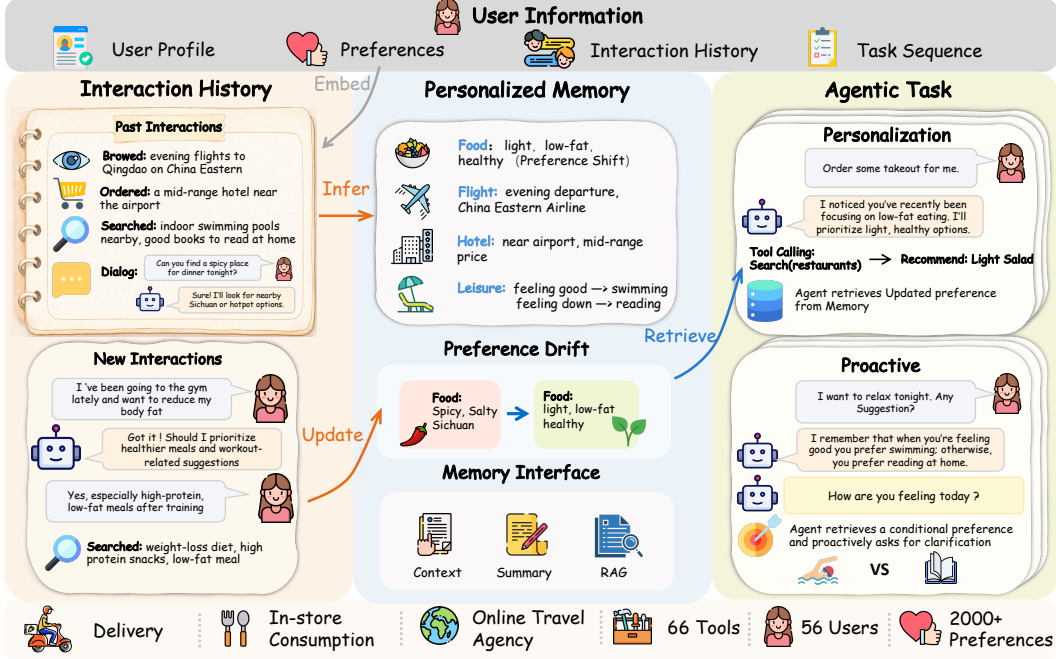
User Information

User Profile

Preferences

Interaction History

Task Sequence

Interaction History

Embed

Past Interactions

Browed: evening flights to Qingdao on China Eastern

Ordered: a mid-range hotel near the airport

Searched: indoor swimming pools nearby, good books to read at home

Dialog:

Can you find a spicy place for dinner tonight?

Sure! I'll look for nearby Sichuan or hotpot options.

New Interactions

I 've been going to the gym lately and want to reduce my body fat

Got it ! Should I prioritize healthier meals and workout-related suggestions

Yes, especially high-protein, low-fat meals after training

Searched: weight-loss diet, high protein snacks, low-fat meal

Infer

Update

Personalized Memory

Food: light, low-fat, healthy (Preference Shift)

Flight: evening departure, China Eastern Airline

Hotel: near airport, mid-range price

Leisure: feeling good —> swimming feeling down —> reading

Preference Drift

Food: Spicy, Salty Sichuan

Food: light, low-fat healthy

Memory Interface

Context

Summary

RAG

Retrieve

Agentic Task

Personalization

Order some takeout for me.

I noticed you've recently been focusing on low-fat eating. I'll prioritize light, healthy options.

Tool Calling: Search(restaurants)

Recommend: Light Salad

Agent retrieves Updated preference from Memory

Proactive

I want to relax tonight. Any Suggestion?

I remember that when you're feeling good you prefer swimming; otherwise, you prefer reading at home.

How are you feeling today ?

Agent retrieves a conditional preference and proactively asks for clarification

VS

Delivery

In-store Consumption

Online Travel Agency

66 Tools

56 Users

2000+ Preferences